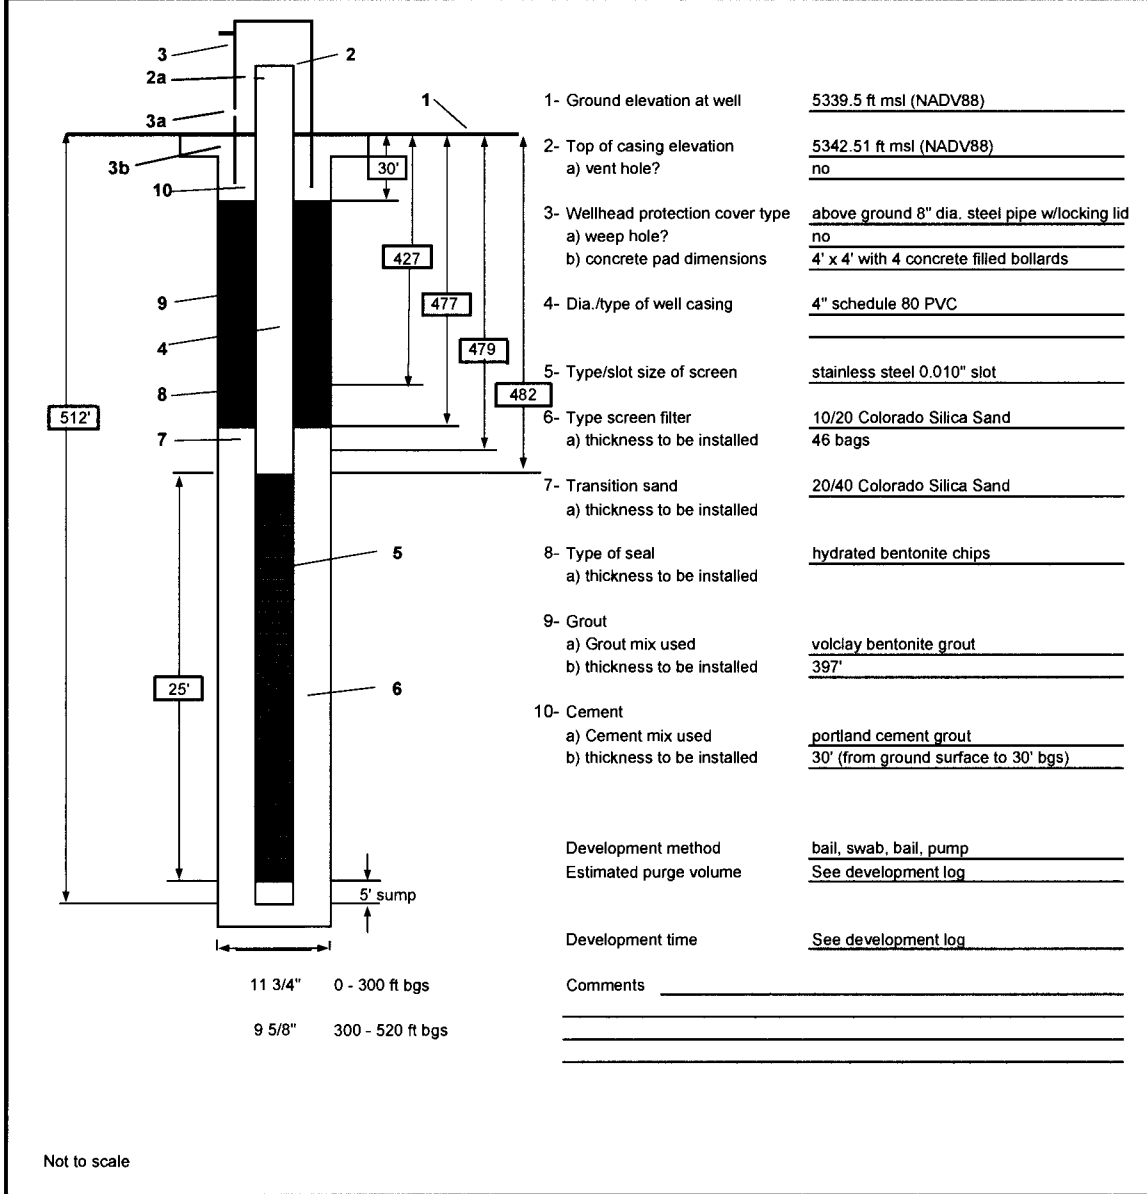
3
2
2a
3a
1
3b
10
30'
427
9
477
4
479
8
482
512'
7
5
25'
6
5' sump

11 3/4" 0 - 300 ft bgs

9 5/8" 300 - 520 ft bgs

1- Ground elevation at well 5339.5 ft msl (NADV88)

2- Top of casing elevation 5342.51 ft msl (NADV88)
a) vent hole? no

3- Wellhead protection cover type above ground 8" dia. steel pipe w/locking lid
a) weep hole? no
b) concrete pad dimensions 4' x 4' with 4 concrete filled bollards

4- Dia./type of well casing 4" schedule 80 PVC

5- Type/slot size of screen stainless steel 0.010" slot

6- Type screen filter 10/20 Colorado Silica Sand
a) thickness to be installed 46 bags

7- Transition sand 20/40 Colorado Silica Sand
a) thickness to be installed

8- Type of seal hydrated bentonite chips
a) thickness to be installed

9- Grout
a) Grout mix used volclay bentonite grout
b) thickness to be installed 397'

10- Cement
a) Cement mix used portland cement grout
b) thickness to be installed 30' (from ground surface to 30' bgs)

Development method bail, swab, bail, pump
Estimated purge volume See development log

Development time See development log

Comments

Not to scale